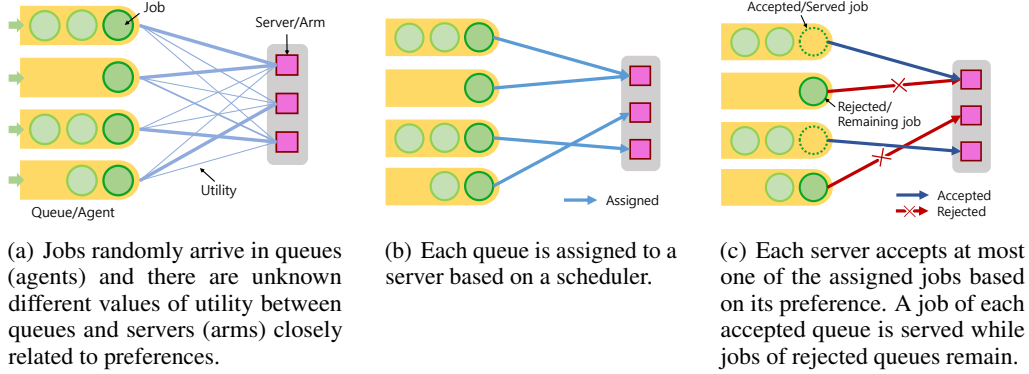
Job

Server/Arm

Utility

Queue/Agent

(a) Jobs randomly arrive in queues (agents) and there are unknown different values of utility between queues and servers (arms) closely related to preferences.

Assigned

(b) Each queue is assigned to a server based on a scheduler.

Accepted/Served job

Rejected/ Remaining job

Accepted

Rejected

(c) Each server accepts at most one of the assigned jobs based on its preference. A job of each accepted queue is served while jobs of rejected queues remain.